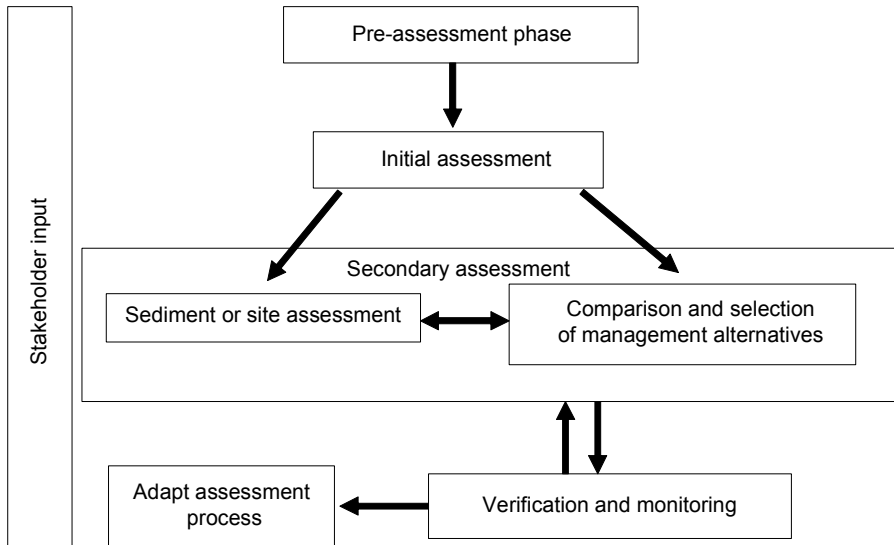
Stakeholder input

Pre-assessment phase

Initial assessment

Secondary assessment

Sediment or site assessment

Comparison and selection of management alternatives

Adapt assessment process

Verification and monitoring